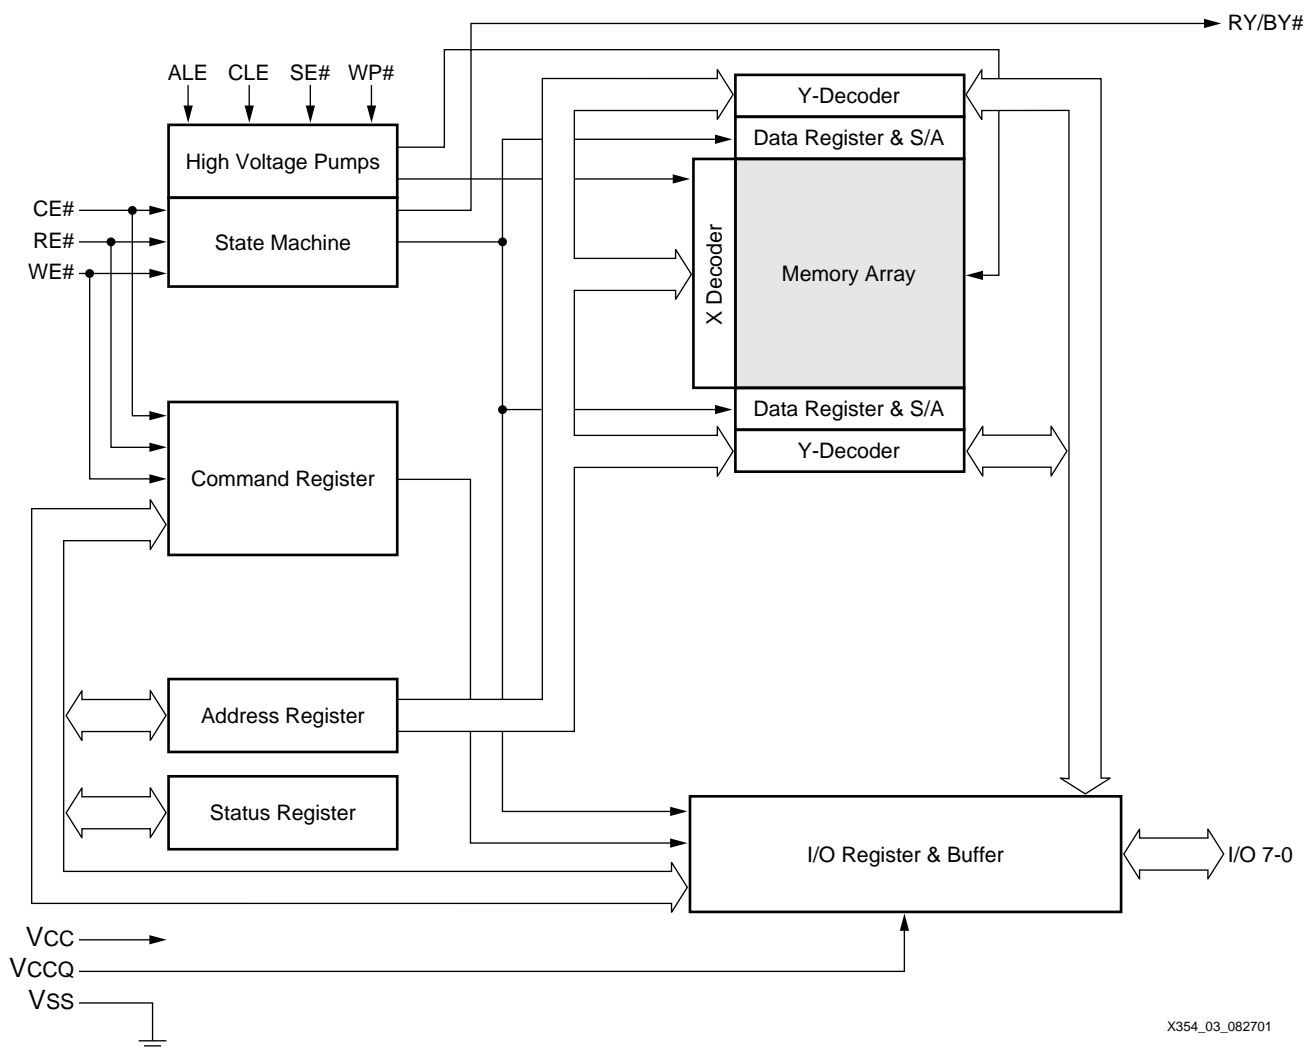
RY/BY#

ALE CLE SE# WP#

High Voltage Pumps

State Machine

CE#
RE#
WE#

Y-Decoder

Data Register & S/A

X Decoder

Memory Array

Data Register & S/A

Y-Decoder

Command Register

Address Register

Status Register

I/O Register & Buffer

I/O 7-0

VCC
VCCQ
VSS

X354_03_082701